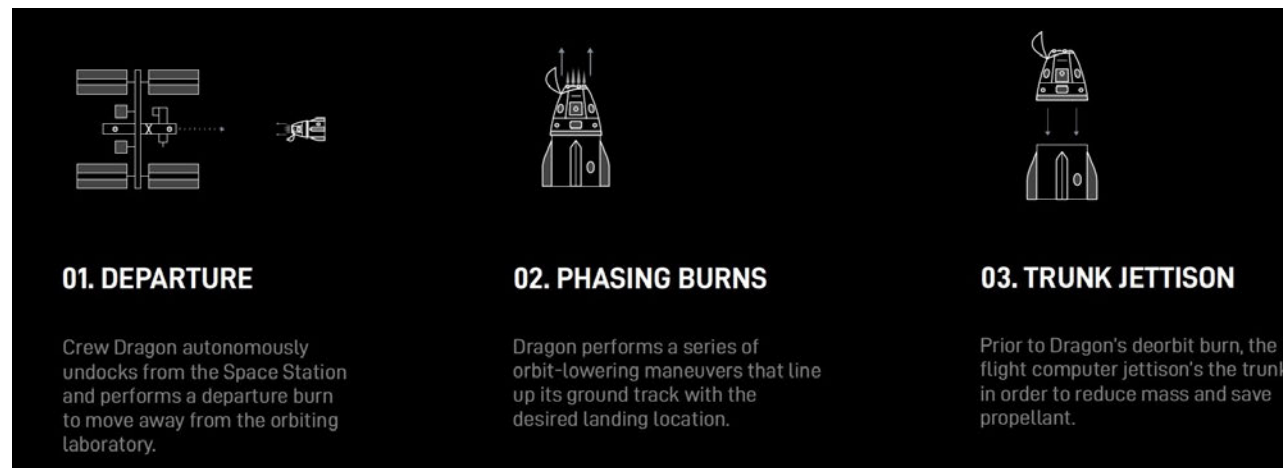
01. DEPARTURE

Crew Dragon autonomously undocks from the Space Station and performs a departure burn to move away from the orbiting laboratory.

02. PHASING BURNS

Dragon performs a series of orbit-lowering maneuvers that line up its ground track with the desired landing location.

03. TRUNK JETTISON

Prior to Dragon's deorbit burn, the flight computer jettison's the trunk in order to reduce mass and save propellant.